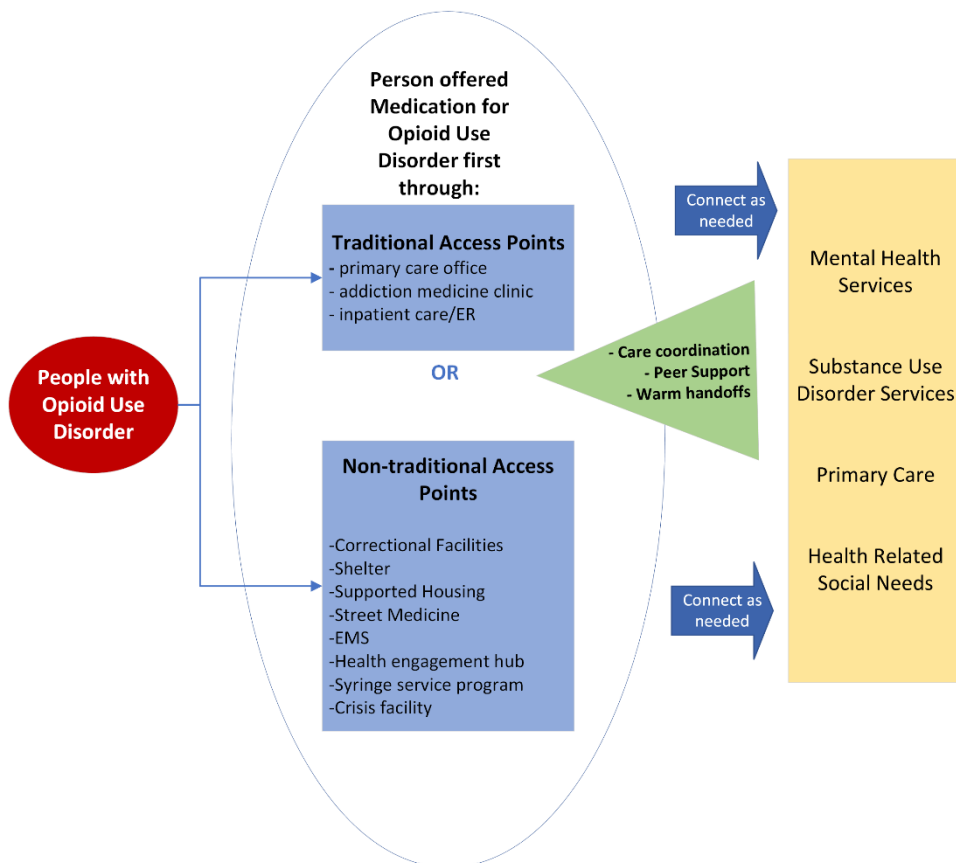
People with Opioid Use Disorder

Person offered Medication for Opioid Use Disorder first through:

Traditional Access Points
- primary care office
- addiction medicine clinic
- inpatient care/ER

OR

Non-traditional Access Points

-Correctional Facilities
-Shelter
-Supported Housing
-Street Medicine
-EMS
-Health engagement hub
-Syringe service program
-Crisis facility

Connect as needed

- Care coordination
- Peer Support
- Warm handoffs

Connect as needed

Mental Health Services

Substance Use Disorder Services

Primary Care

Health Related Social Needs